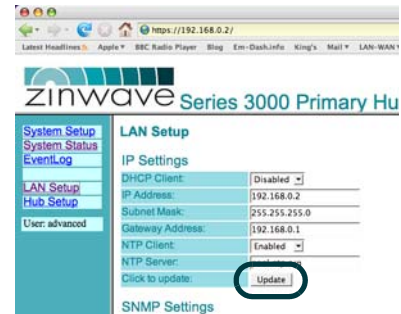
https://192.168.0.2/

Latest Headlines Apple BBC Radio Player Blog Em-Dash.info King's Mail LAN-WAN

ZINWAVE Series 3000 Primary Hu

System Setup
System Status
EventLog

LAN Setup
Hub Setup

User: advanced

LAN Setup

IP Settings

| | |
|---|---|
| DHCP Client: | Disabled |
| IP Address: | 192.168.0.2 |
| Subnet Mask: | 255.255.255.0 |
| Gateway Address: | 192.168.0.1 |
| NTP Client: | Enabled |
| NTP Server: | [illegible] |
| Click to update: | Update |

SNMP Settings